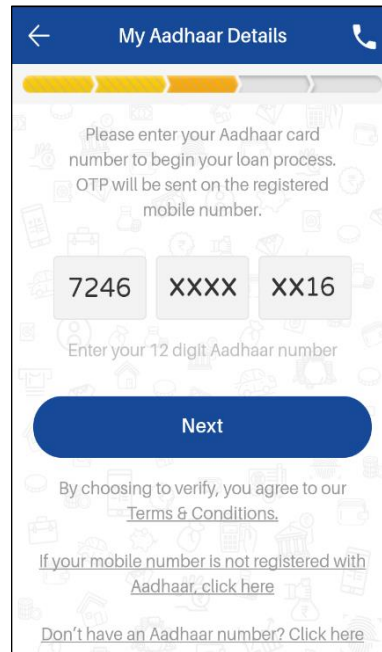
My Aadhaar Details

Please enter your Aadhaar card number to begin your loan process. OTP will be sent on the registered mobile number.

7246 XXXX XX16

Enter your 12 digit Aadhaar number

Next

By choosing to verify, you agree to our Terms & Conditions.

If your mobile number is not registered with Aadhaar, click here

Don't have an Aadhaar number? Click here